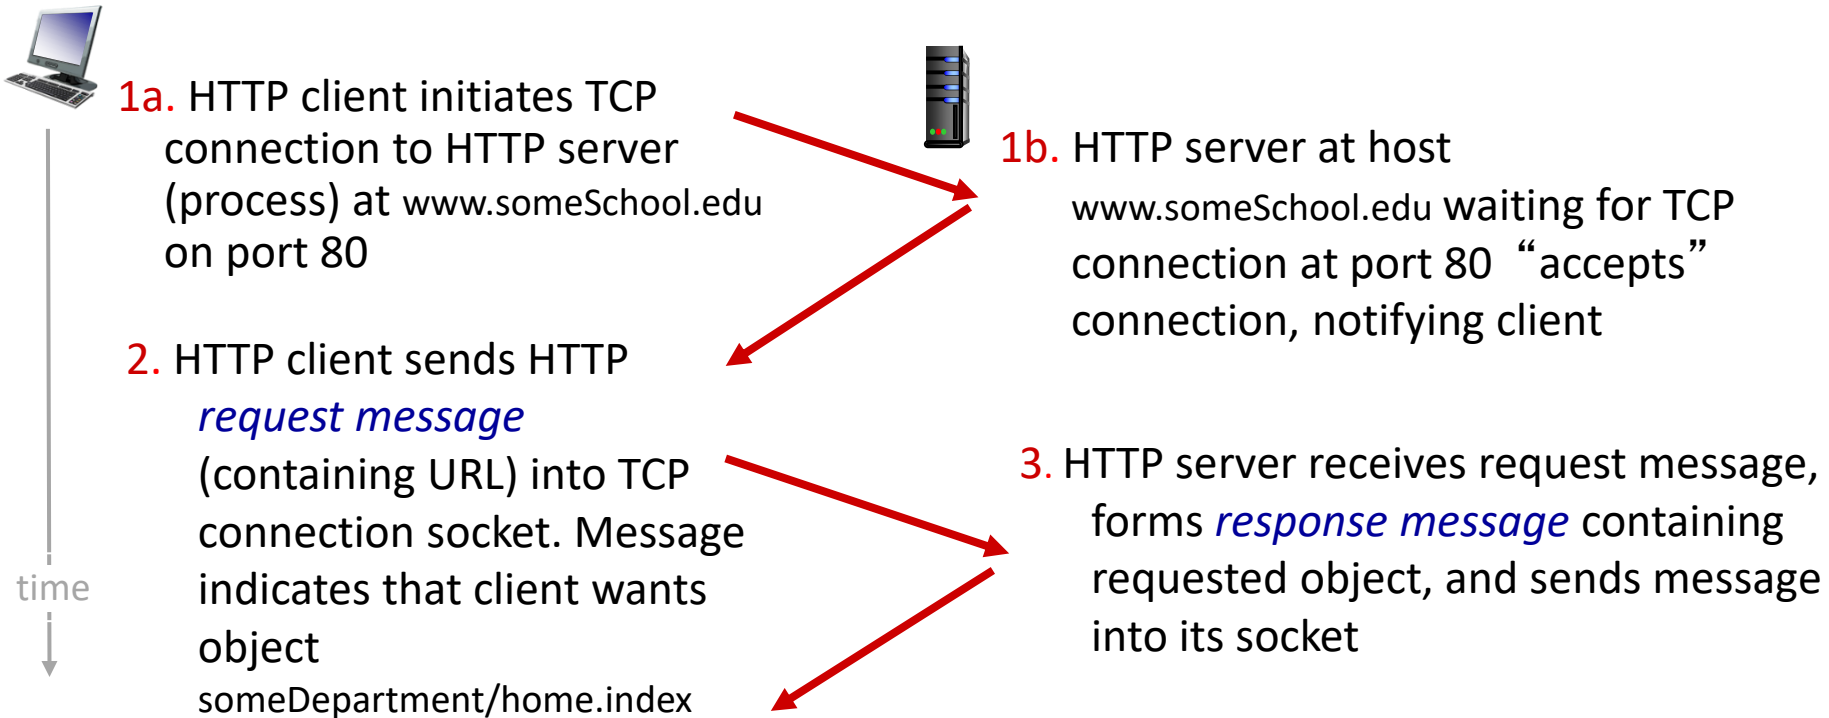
1a. HTTP client initiates TCP connection to HTTP server (process) at www.someSchool.edu on port 80

1b. HTTP server at host www.someSchool.edu waiting for TCP connection at port 80 “accepts” connection, notifying client

2. HTTP client sends HTTP request message (containing URL) into TCP connection socket. Message indicates that client wants object someDepartment/home.index

3. HTTP server receives request message, forms response message containing requested object, and sends message into its socket

time